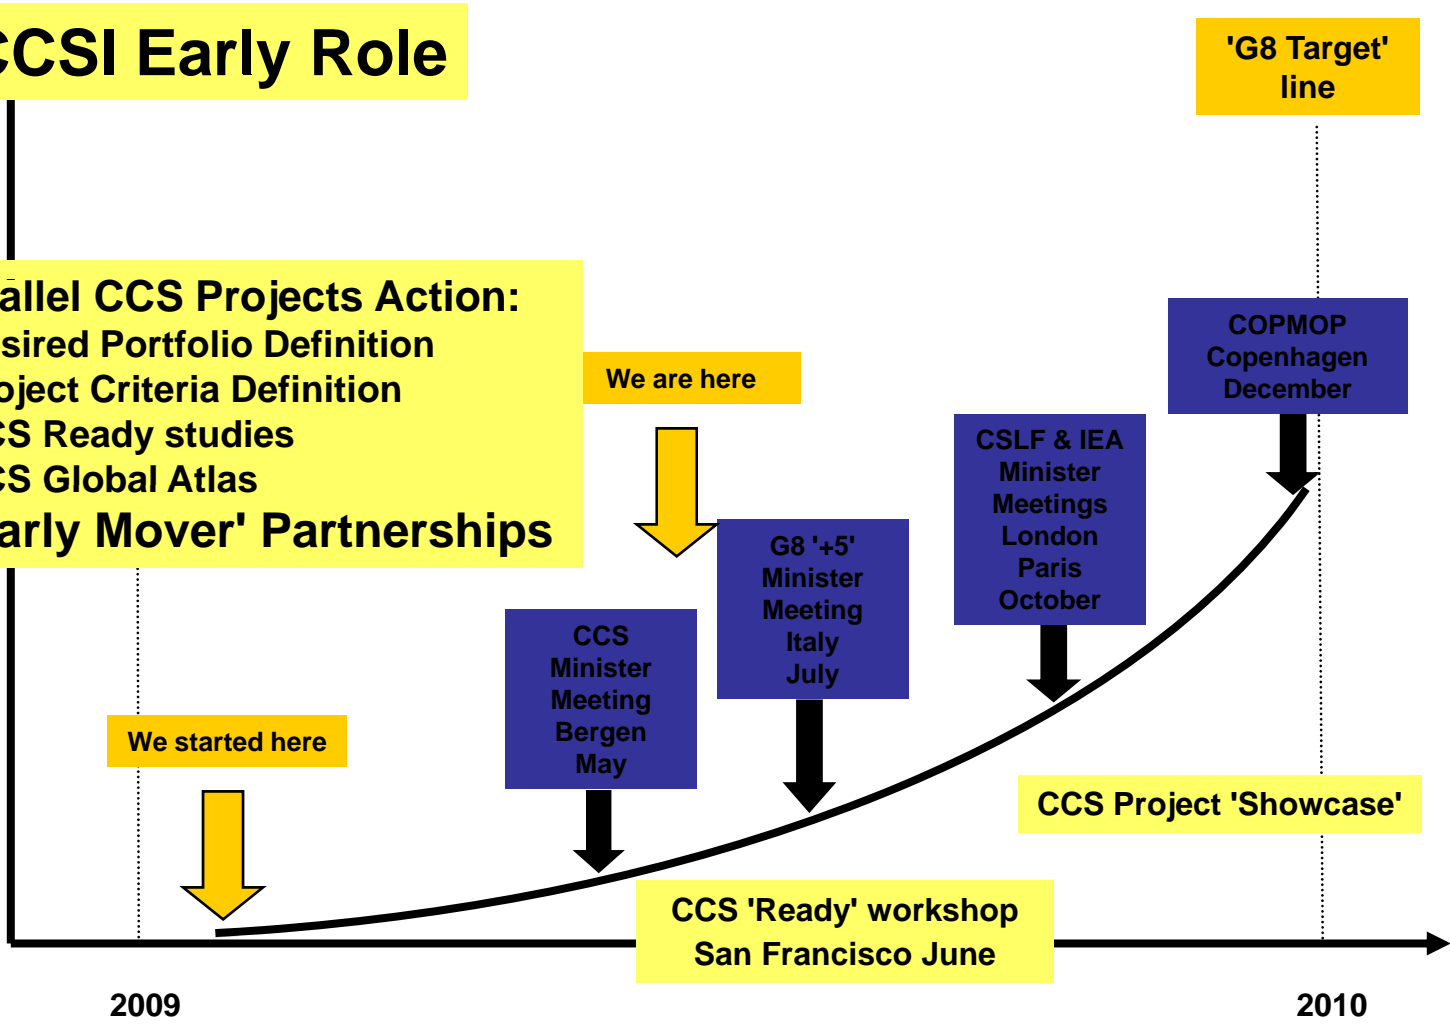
CCSI Early Role

'G8 Target' line

allel CCS Projects Action:
sired Portfolio Definition
oject Criteria Definition
CS Ready studies
CS Global Atlas
arly Mover' Partnerships

We are here

COPMOP Copenhagen December

CSLF & IEA Minister Meetings London Paris October

G8 '+5' Minister Meeting Italy July

CCS Minister Meeting Bergen May

We started here

CCS Project 'Showcase'

CCS 'Ready' workshop San Francisco June

2009

2010